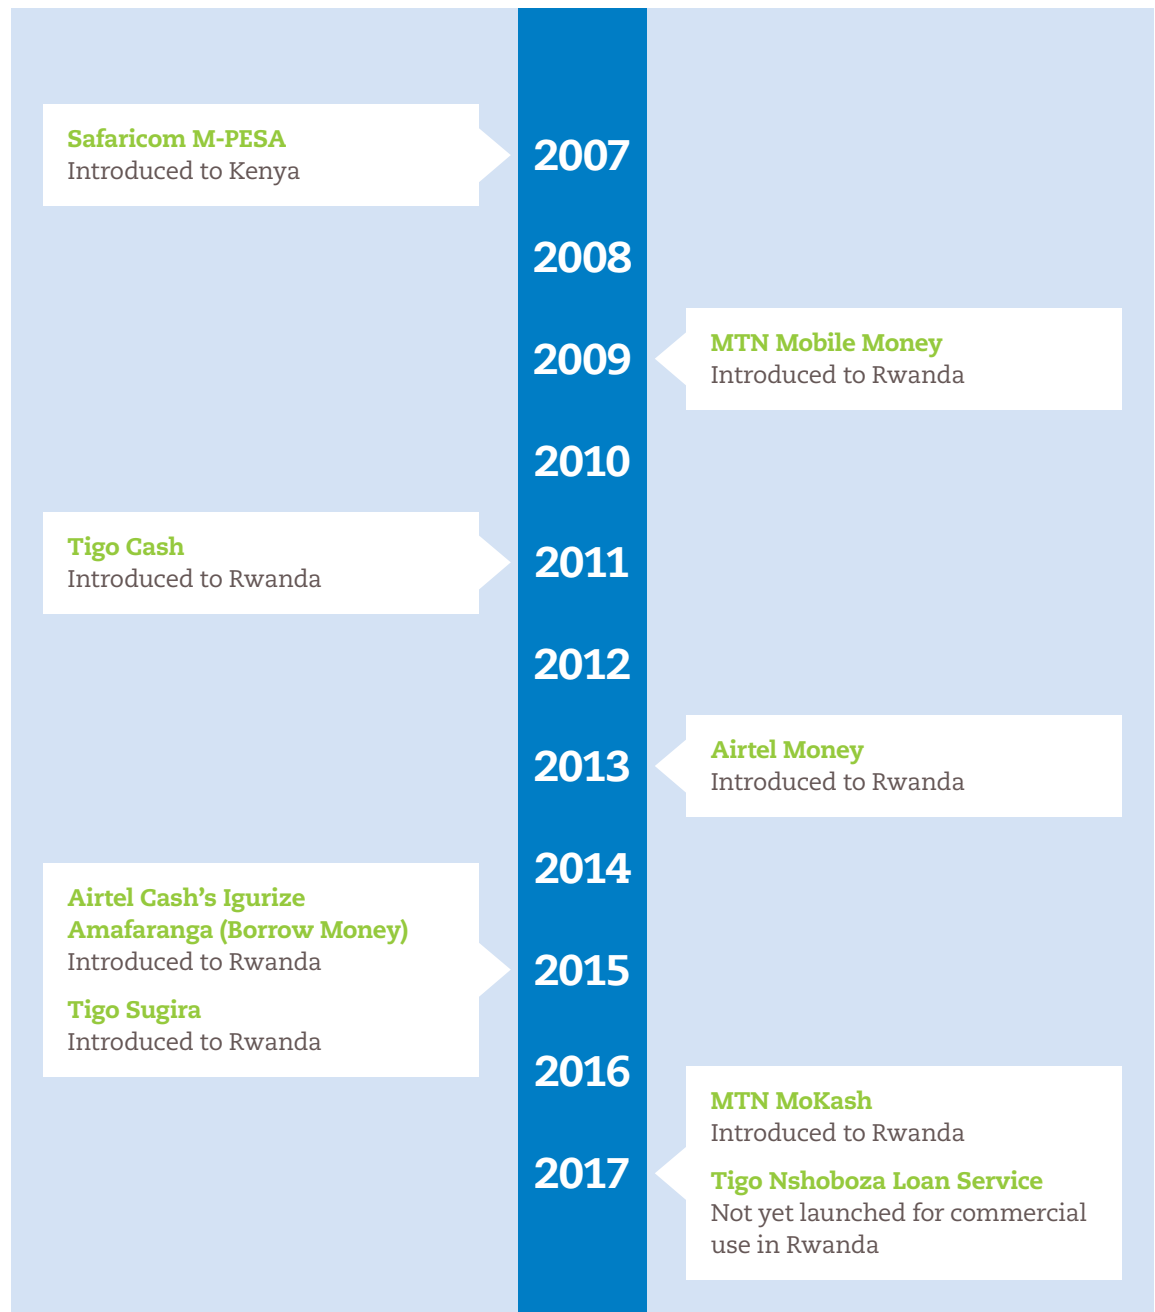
Safaricom M-PESA
Introduced to Kenya

2007

2008

MTN Mobile Money
Introduced to Rwanda

2009

2010

Tigo Cash
Introduced to Rwanda

2011

2012

Airtel Money
Introduced to Rwanda

2013

2014

Airtel Cash's Igurize Amafaranga (Borrow Money)
Introduced to Rwanda

Tigo Sugira
Introduced to Rwanda

2015

2016

MTN MoKash
Introduced to Rwanda

Tigo Nshoboza Loan Service
Not yet launched for commercial use in Rwanda

2017